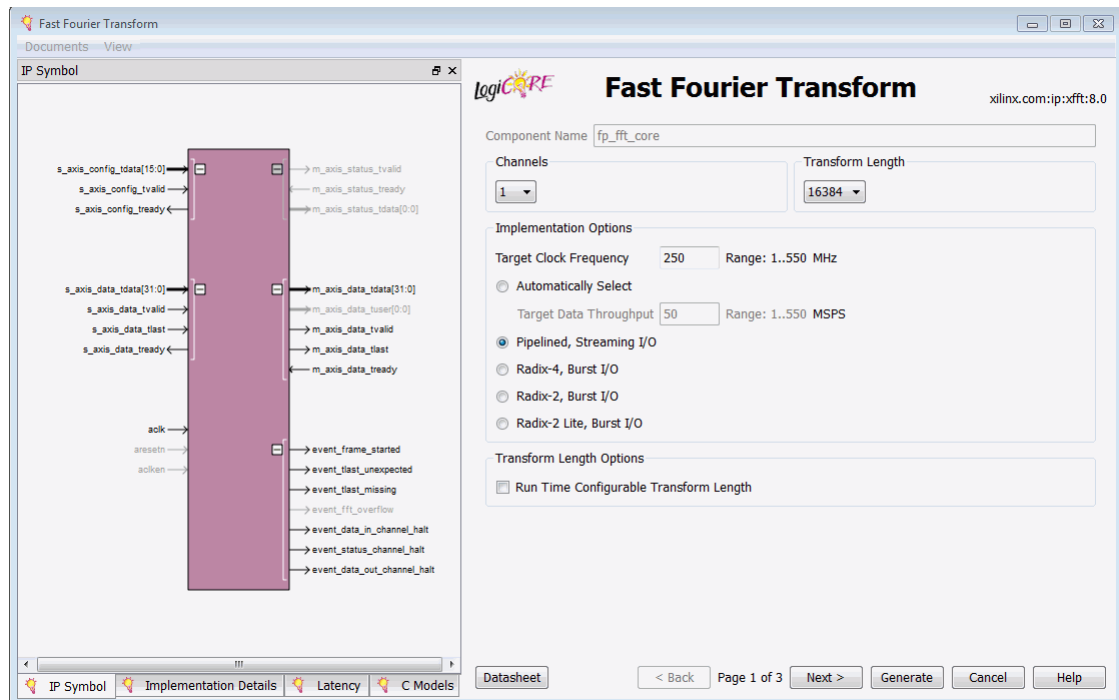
Fast Fourier Transform

Documents View

IP Symbol

s_axis_config_tdata[15:0]
s_axis_config_tvalid
s_axis_config_tready

s_axis_data_tdata[31:0]
s_axis_data_tvalid
s_axis_data_tlast
s_axis_data_tready

aclk
aresetn
aclken

m_axis_status_tvalid
m_axis_status_tready
m_axis_status_tdata[0:0]

m_axis_data_tdata[31:0]
m_axis_data_tuser[0:0]
m_axis_data_tvalid
m_axis_data_tlast
m_axis_data_tready

event_frame_started
event_tlast_unexpected
event_tlast_missing
event_fft_overflow
event_data_in_channel_halt
event_status_channel_halt
event_data_out_channel_halt

IP Symbol | Implementation Details | Latency | C Models

LogiCORE

Fast Fourier Transform

xilinx.com:ip:xfft:8.0

Component Name fp_fft_core

Channels
1

Transform Length
16384

Implementation Options

Target Clock Frequency 250 Range: 1..550 MHz

Automatically Select

Target Data Throughput 50 Range: 1..550 MSPS

Pipelined, Streaming I/O

Radix-4, Burst I/O

Radix-2, Burst I/O

Radix-2 Lite, Burst I/O

Transform Length Options

Run Time Configurable Transform Length

Datasheet

< Back Page 1 of 3 Next > Generate Cancel Help